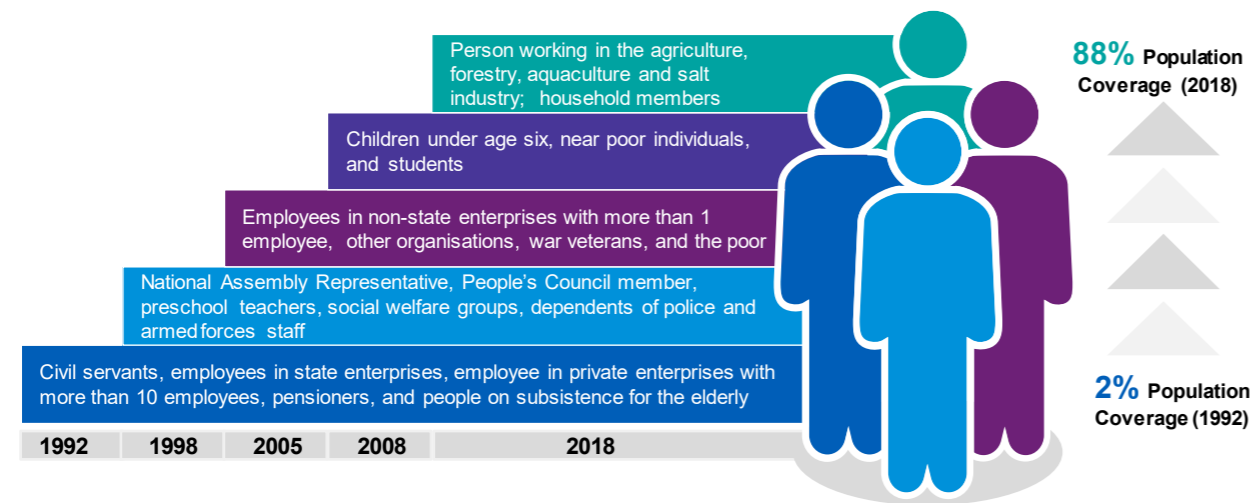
Person working in the agriculture, forestry, aquaculture and salt industry; household members

Children under age six, near poor individuals, and students

Employees in non-state enterprises with more than 1 employee, other organisations, war veterans, and the poor

National Assembly Representative, People's Council member, preschool teachers, social welfare groups, dependents of police and armedforces staff

Civil servants, employees in state enterprises, employee in private enterprises with more than 10 employees, pensioners, and people on subsistence for the elderly

| 1992 | 1998 | 2005 | 2008 | 2018 |
|---|---|---|---|---|

88% Population Coverage (2018)

2% Population Coverage (1992)